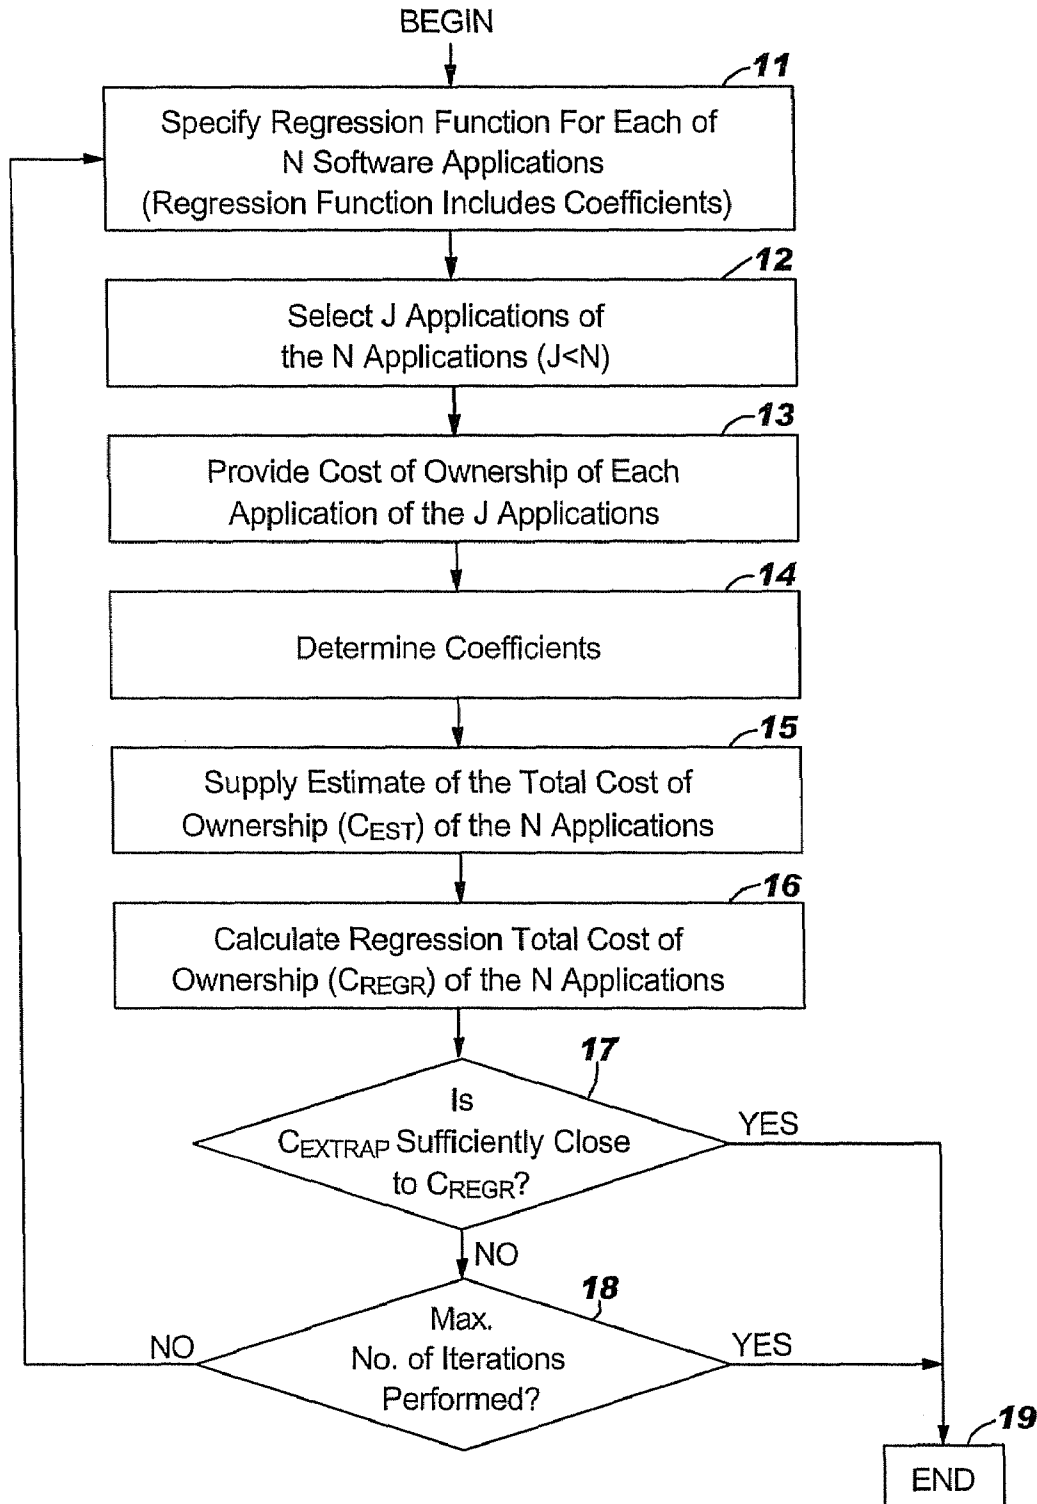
BEGIN

11

Specify Regression Function For Each of N Software Applications (Regression Function Includes Coefficients)

12

Select J Applications of the N Applications (J<N)

13

Provide Cost of Ownership of Each Application of the J Applications

14

Determine Coefficients

15

Supply Estimate of the Total Cost of Ownership ($C_{EST}$) of the N Applications

16

Calculate Regression Total Cost of Ownership ($C_{REGR}$) of the N Applications

17

Is $C_{EXTRAP}$ Sufficiently Close to $C_{REGR}$?

YES

NO

18

Max. No. of Iterations Performed?

NO

YES

19

END